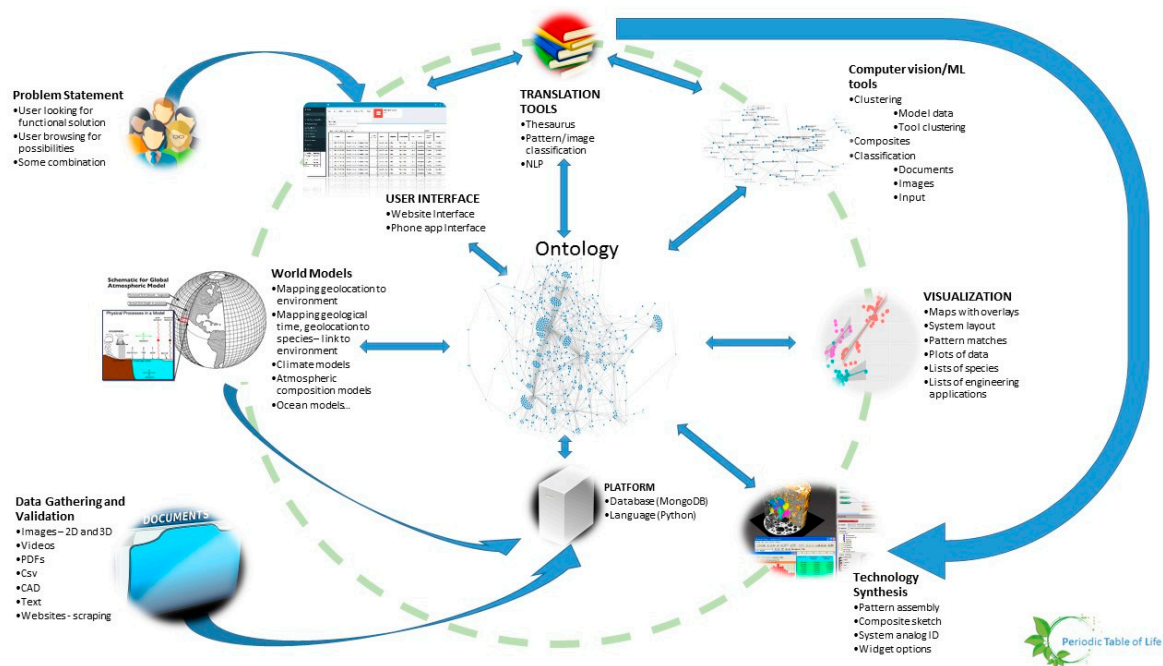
Problem Statement
•User looking for functional solution
•User browsing for possibilities
•Some combination

TRANSLATION TOOLS
•Thesaurus
•Pattern/image classification
•NLP

Computer vision/ML tools
•Clustering
•Model data
•Tool clustering
•Composites
•Classification
•Documents
•Images
•Input

USER INTERFACE
•Website Interface
•Phone app Interface

Ontology

Schematic for Global Atmospheric Model

Physical Processes in a Model

World Models
•Mapping geolocation to environment
•Mapping geological time, geolocation to species– link to environment
•Climate models
•Atmospheric composition models
•Ocean models...

VISUALIZATION
•Maps with overlays
•System layout
•Pattern matches
•Plots of data
•Lists of species
•Lists of engineering applications

Data Gathering and Validation
•Images – 2D and 3D
•Videos
•PDFs
•Csv
•CAD
•Text
•Websites - scraping

DOCUMENTS

PLATFORM
•Database (MongoDB)
•Language (Python)

Technology Synthesis
•Pattern assembly
•Composite sketch
•System analog ID
•Widget options

Periodic Table of Life